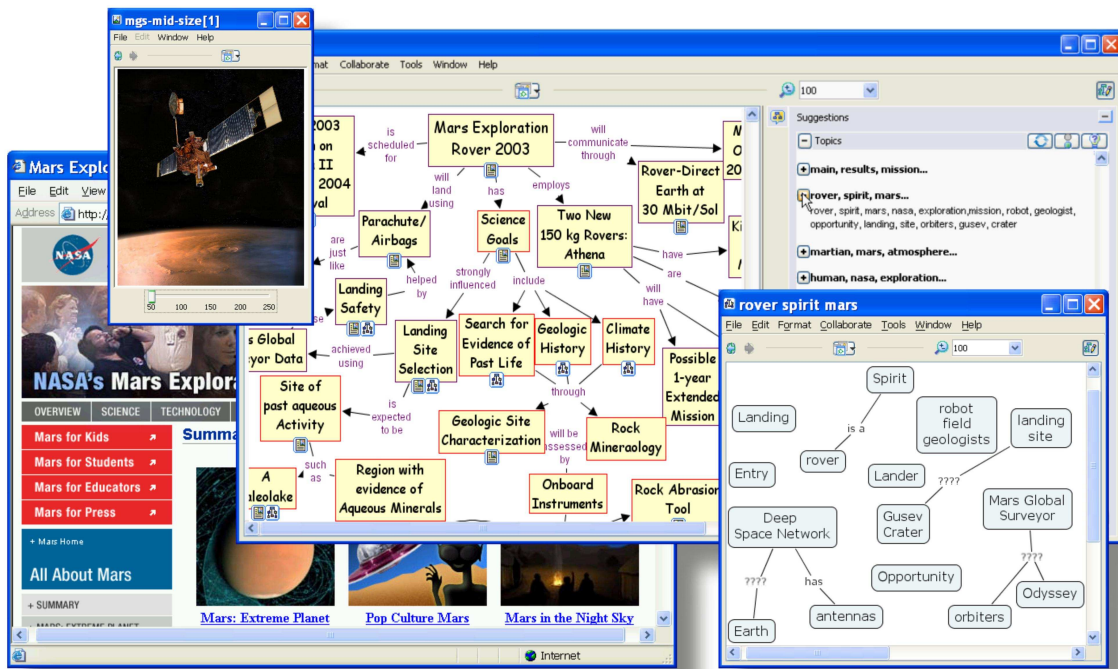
mgs-mid-size[1]
File Edit Window Help
50 100 150 200 250

Mars Explo
File Edit View
Address http://
NASA
NASA's Mars Explora
OVERVIEW SCIENCE TECHNOLOGY
Mars for Kids
Mars for Students
Mars for Educators
Mars for Press
+ Mars Home
All About Mars
+ SUMMARY
Summa
Mars: Extreme Planet
Pop Culture Mars
Mars in the Night Sky
Internet

rmat Collaborate Tools Window Help
100
Mars Exploration Rover 2003
is scheduled for
will communicate through
2003
n on
II
2004
val
will land using
has
employs
Rover-Direct Earth at 30 Mbit/Sol
Parachute/ Airbags
Science Goals
Two New 150 kg Rovers: Athena
are just like
strongly influenced
include
have
are
will have
helped by
Landing Safety
s Global
yor Data
achieved using
Landing Site Selection
Search for Evidence of Past Life
Geologic History
Climate History
Possible 1-year Extended Mission
Site of past aqueous Activity
is expected to be
through
Geologic Site Characterization
Rock Mineraology
will be assessed by
A
aleolake
such as
Region with evidence of Aqueous Minerals
Onboard Instruments
Rock Abrasion Tool

Suggestions
Topics
main, results, mission...
rover, spirit, mars...
rover, spirit, mars, nasa, exploration,mission, robot, geologist, opportunity, landing, site, orbiters, gusev, crater
martian, mars, atmosphere...
human, nasa, exploration...

rover spirit mars
File Edit Format Collaborate Tools Window Help
100
Spirit
Landing
robot field geologists
landing site
is a
rover
Entry
Lander
????
Mars Global Surveyor
Deep Space Network
Gusev Crater
????
Opportunity
????
has
Odyssey
antennas
orbiters
Earth